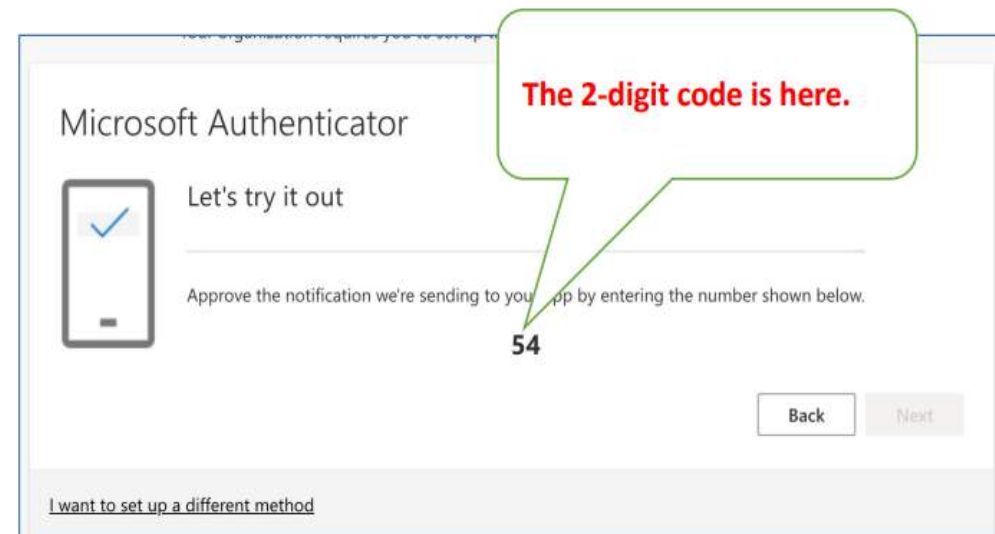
Your organization requires you to set up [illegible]

The 2-digit code is here.

Microsoft Authenticator

Let's try it out

Approve the notification we're sending to you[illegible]pp by entering the number shown below.

54

Back

Next

I want to set up a different method